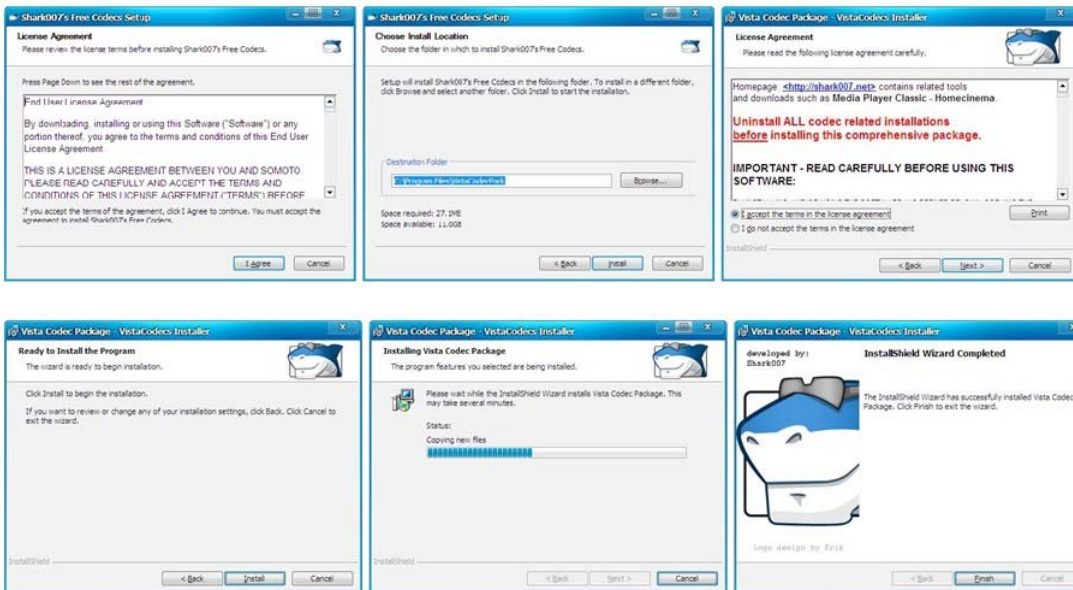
Shark007's Free Codecs Setup

License Agreement
Please review the license terms before installing Shark007's Free Codecs.

Press Page Down to see the rest of the agreement.

End User License Agreement

By downloading, installing or using this Software ("Software") or any portion thereof, you agree to the terms and conditions of this End User License Agreement.

THIS IS A LICENSE AGREEMENT BETWEEN YOU AND SOMOTO. PLEASE READ CAREFULLY AND ACCEPT THE TERMS AND CONDITIONS OF THIS LICENSE AGREEMENT ("TERMS") BEFORE

If you accept the terms of the agreement, click I Agree to continue. You must accept the agreement to install Shark007's Free Codecs.

I Agree Cancel

Shark007's Free Codecs Setup

Choose Install Location
Choose the folder in which to install Shark007's Free Codecs.

Setup will install Shark007's Free Codecs in the following folder. To install in a different folder, click Browse and select another folder. Click Install to start the installation.

Destination Folder
C:\Program Files\VistaCodecPack
Browse...

Space required: 27.1MB
Space available: 11.0GB

< Back Install Cancel

Vista Codec Package - VistaCodecs Installer

License Agreement
Please read the following license agreement carefully.

Homepage: <http://shark007.net> contains related tools and downloads such as Media Player Classic - Homecinema.

Uninstall ALL codec related installations before installing this comprehensive package.

IMPORTANT - READ CAREFULLY BEFORE USING THIS SOFTWARE:

I accept the terms in the license agreement
I do not accept the terms in the license agreement
Print

InstallShield
< Back Next > Cancel

Vista Codec Package - VistaCodecs Installer

Ready to Install the Program
The wizard is ready to begin installation.

Click Install to begin the installation.

If you want to review or change any of your installation settings, click Back. Click Cancel to exit the wizard.

InstallShield
< Back Install Cancel

Vista Codec Package - VistaCodecs Installer

Installing Vista Codec Package
The program features you selected are being installed.

Please wait while the InstallShield Wizard installs Vista Codec Package. This may take several minutes.

Status:
Copying new files

InstallShield
< Back Next > Cancel

Vista Codec Package - VistaCodecs Installer

developed by:
Shark007

InstallShield Wizard Completed

The InstallShield Wizard has successfully installed Vista Codec Package. Click Finish to exit the wizard.

logo design by Erik

< Back Finish Cancel